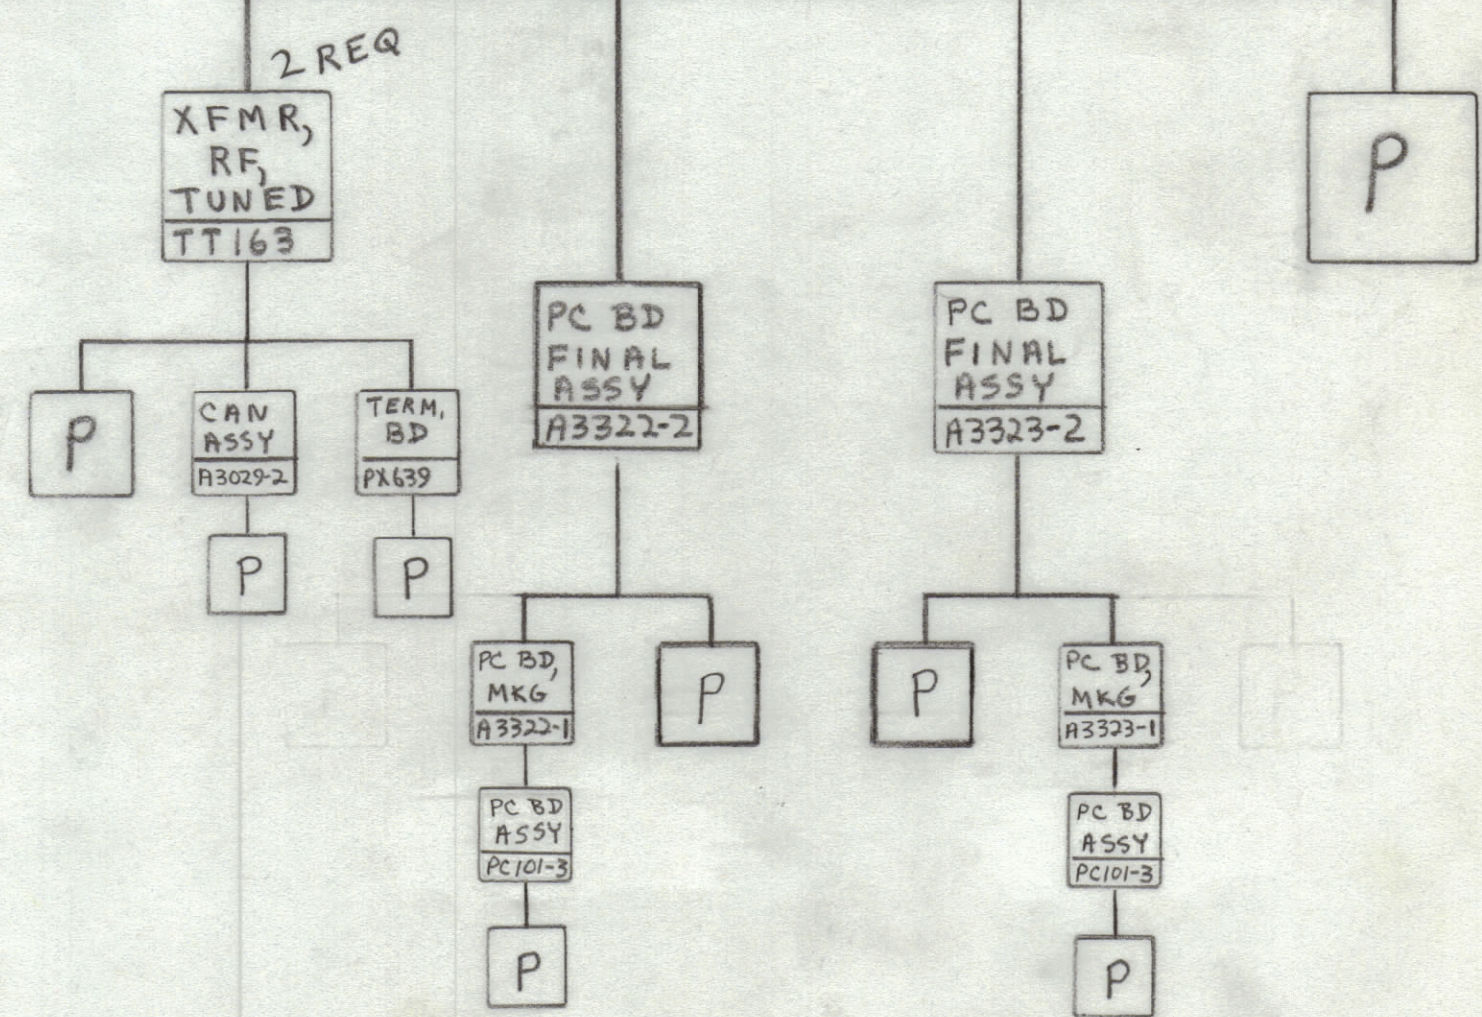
2 REQ

XFMR, RF, TUNED
TT163

P

CAN ASSY
A3029-2

P

TERM, BD
PX639

P

PC BD FINAL ASSY
A3322-2

PC BD, MKG
A3322-1

PC BD ASSY
PC101-3

P

P

PC BD FINAL ASSY
A3323-2

P

PC BD, MKG
A3323-1

PC BD ASSY
PC101-3

P

P